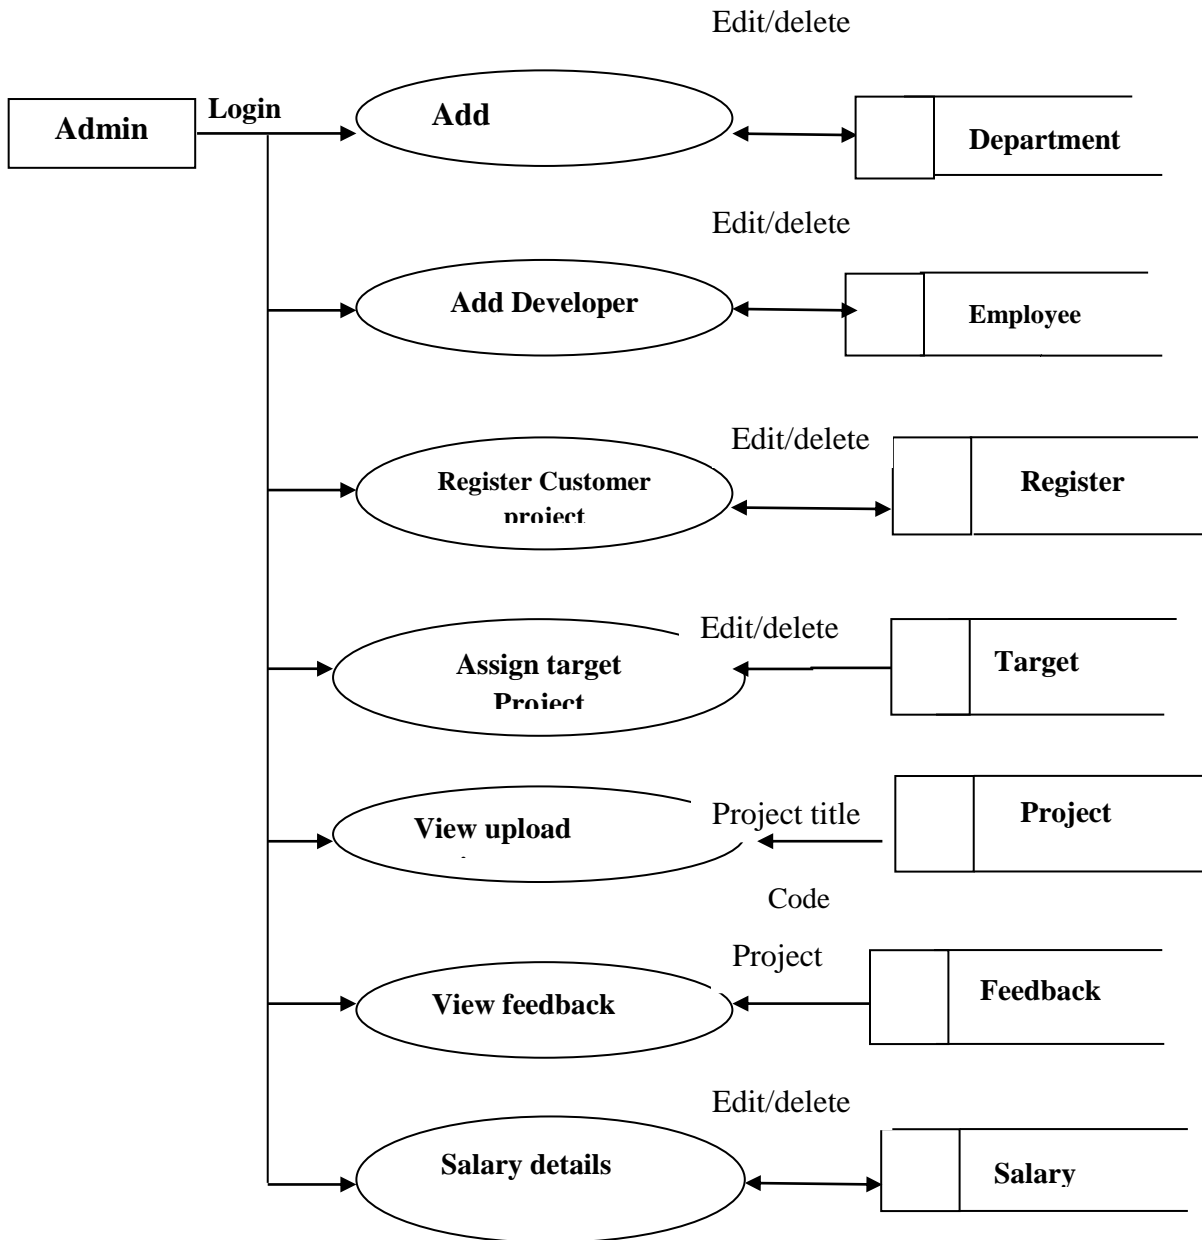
Edit/delete

Admin

Login

Add

Department

Edit/delete

Add Developer

Employee

Edit/delete

Register Customer project

Register

Edit/delete

Assign target Project

Target

View upload

Project title

Project

Code

Project

View feedback

Feedback

Edit/delete

Salary details

Salary